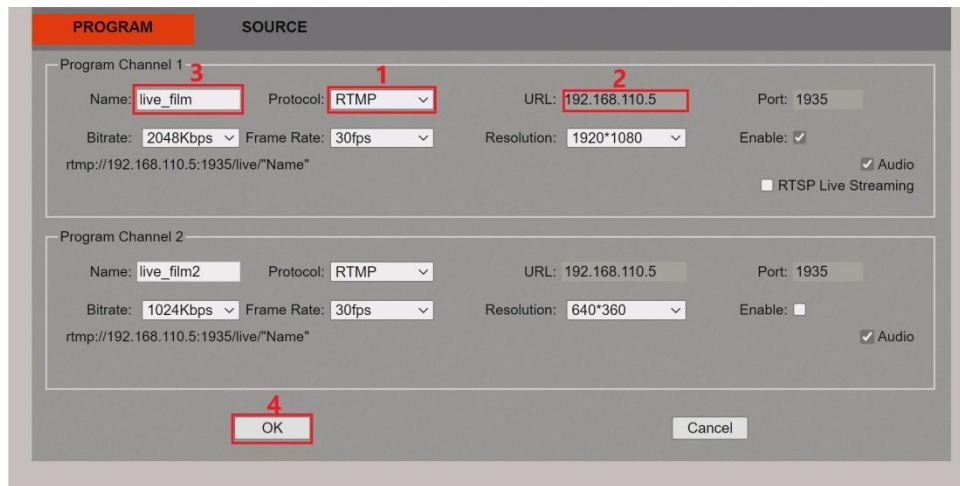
PROGRAM SOURCE

Program Channel 1

3 Name: live_film 1 Protocol: RTMP 2 URL: 192.168.110.5 Port: 1935

Bitrate: 2048Kbps Frame Rate: 30fps Resolution: 1920*1080 Enable: ☑

rtmp://192.168.110.5:1935/live/"Name"

☑ Audio

☐ RTSP Live Streaming

Program Channel 2

Name: live_film2 Protocol: RTMP URL: 192.168.110.5 Port: 1935

Bitrate: 1024Kbps Frame Rate: 30fps Resolution: 640*360 Enable: ☐

rtmp://192.168.110.5:1935/live/"Name"

☑ Audio

4 OK

Cancel